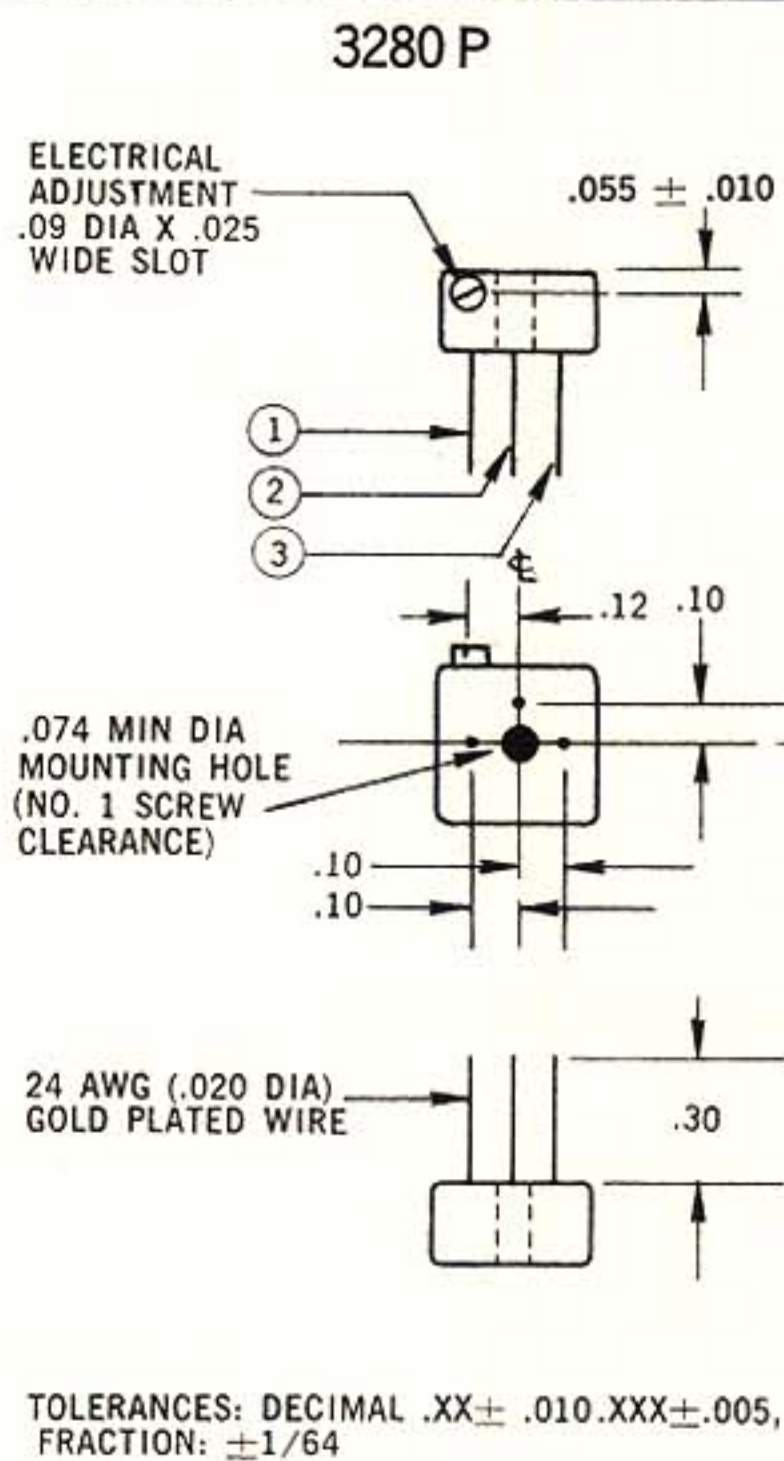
3280 P

ELECTRICAL ADJUSTMENT .09 DIA X .025 WIDE SLOT

.055 $\pm$ .010

1

2

3

℄

.12 .10

.074 MIN DIA MOUNTING HOLE (NO. 1 SCREW CLEARANCE)

.10

.10

24 AWG (.020 DIA) GOLD PLATED WIRE

.30

TOLERANCES: DECIMAL .XX$\pm$ .010.XXX$\pm$.005, FRACTION: $\pm$1/64